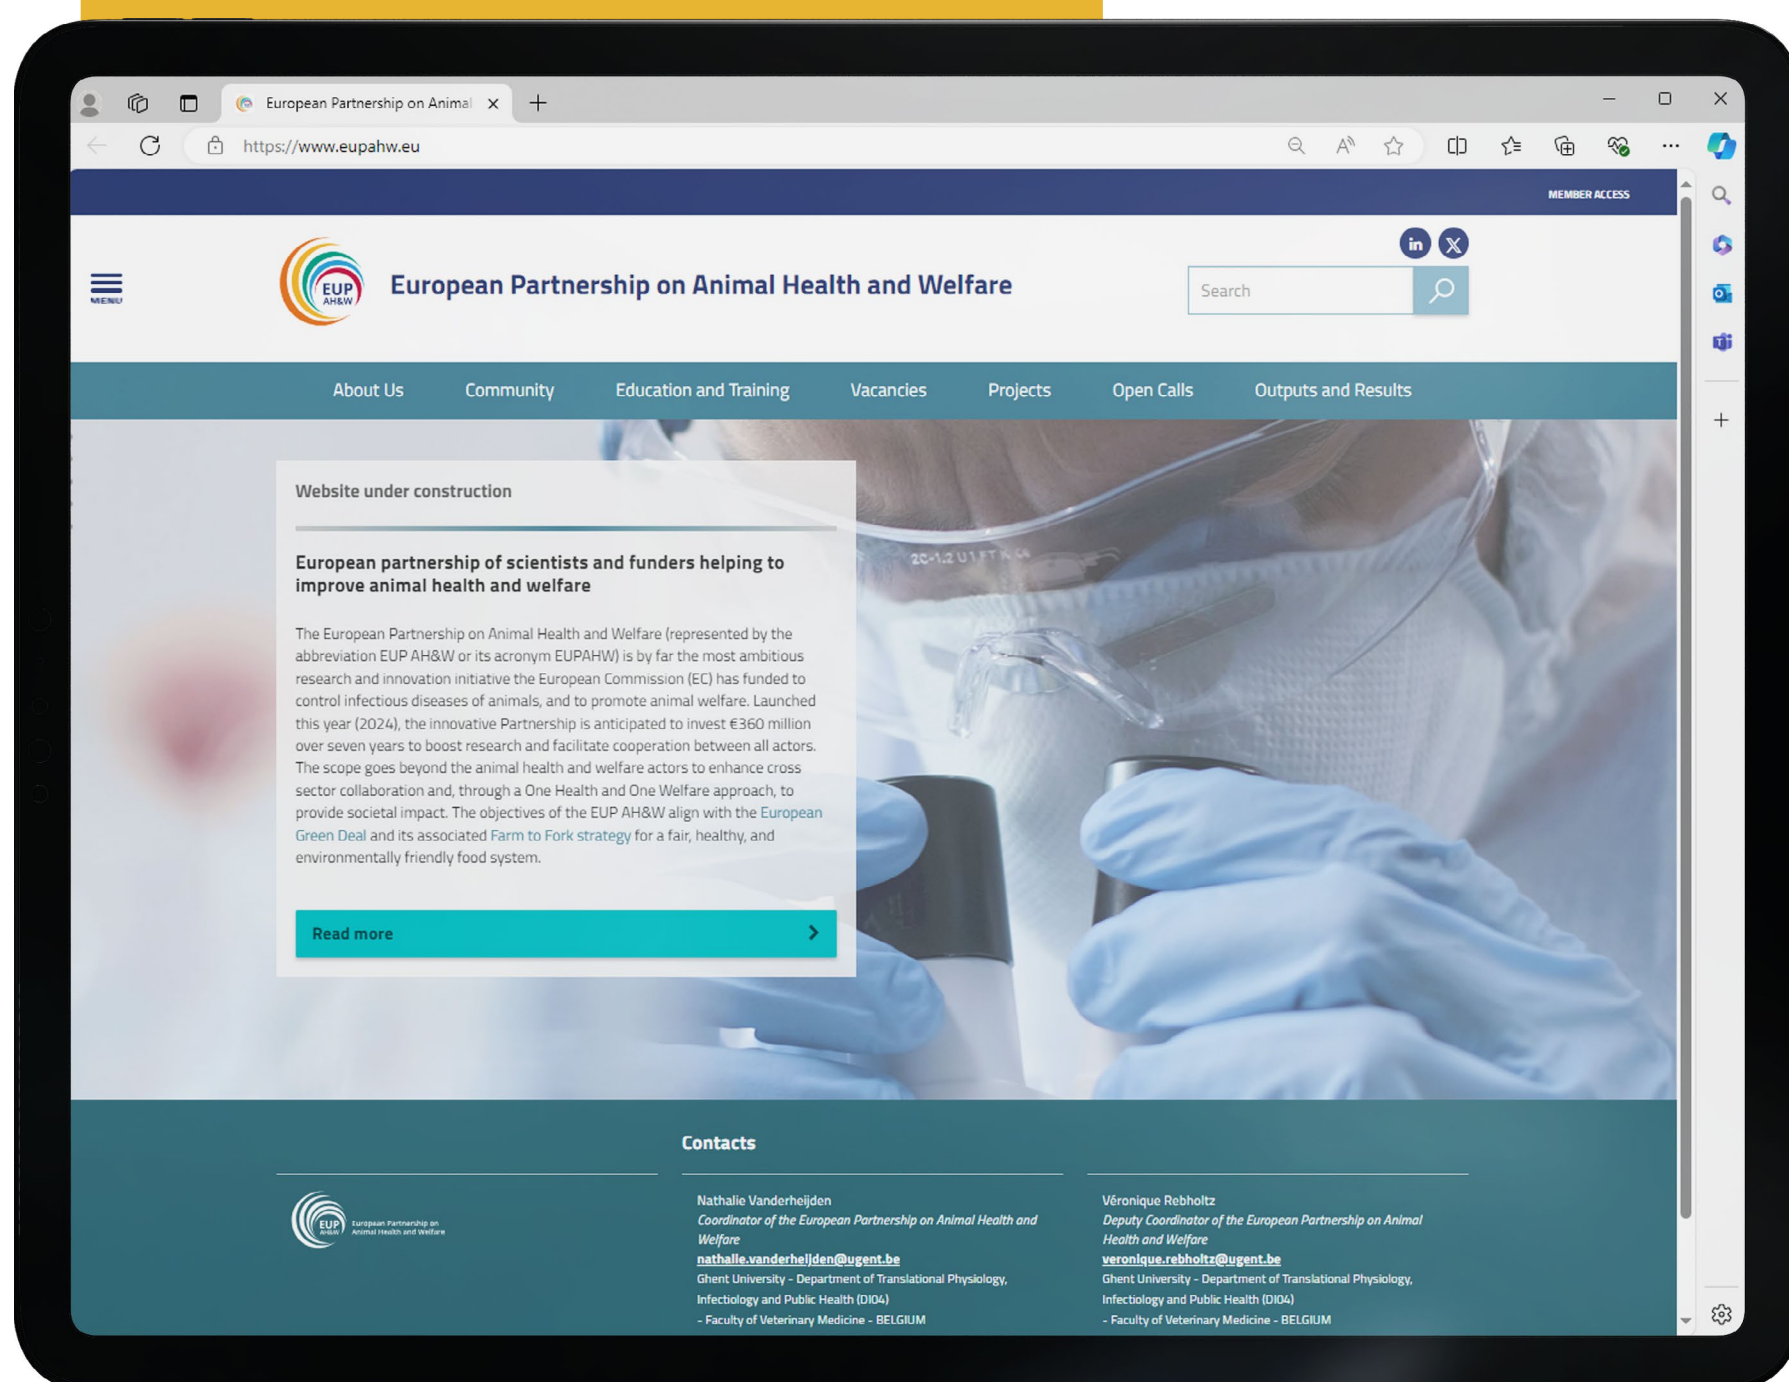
European Partnership on Animal ×
+
https://www.eupahw.eu

MEMBER ACCESS

MENU

EUP AH&W

European Partnership on Animal Health and Welfare

Search

About Us Community Education and Training Vacancies Projects Open Calls Outputs and Results

Website under construction

European partnership of scientists and funders helping to improve animal health and welfare

The European Partnership on Animal Health and Welfare (represented by the abbreviation EUP AH&W or its acronym EUPAHW) is by far the most ambitious research and innovation initiative the European Commission (EC) has funded to control infectious diseases of animals, and to promote animal welfare. Launched this year (2024), the innovative Partnership is anticipated to invest €360 million over seven years to boost research and facilitate cooperation between all actors. The scope goes beyond the animal health and welfare actors to enhance cross sector collaboration and, through a One Health and One Welfare approach, to provide societal impact. The objectives of the EUP AH&W align with the European Green Deal and its associated Farm to Fork strategy for a fair, healthy, and environmentally friendly food system.

Read more

Contacts

EUP AH&W European Partnership on Animal Health and Welfare

Nathalie Vanderheijden
Coordinator of the European Partnership on Animal Health and Welfare
nathalie.vanderheijden@ugent.be
Ghent University - Department of Translational Physiology, Infectiology and Public Health (DI04)
- Faculty of Veterinary Medicine - BELGIUM

Véronique Rebholtz
Deputy Coordinator of the European Partnership on Animal Health and Welfare
veronique.rebholtz@ugent.be
Ghent University - Department of Translational Physiology, Infectiology and Public Health (DI04)
- Faculty of Veterinary Medicine - BELGIUM